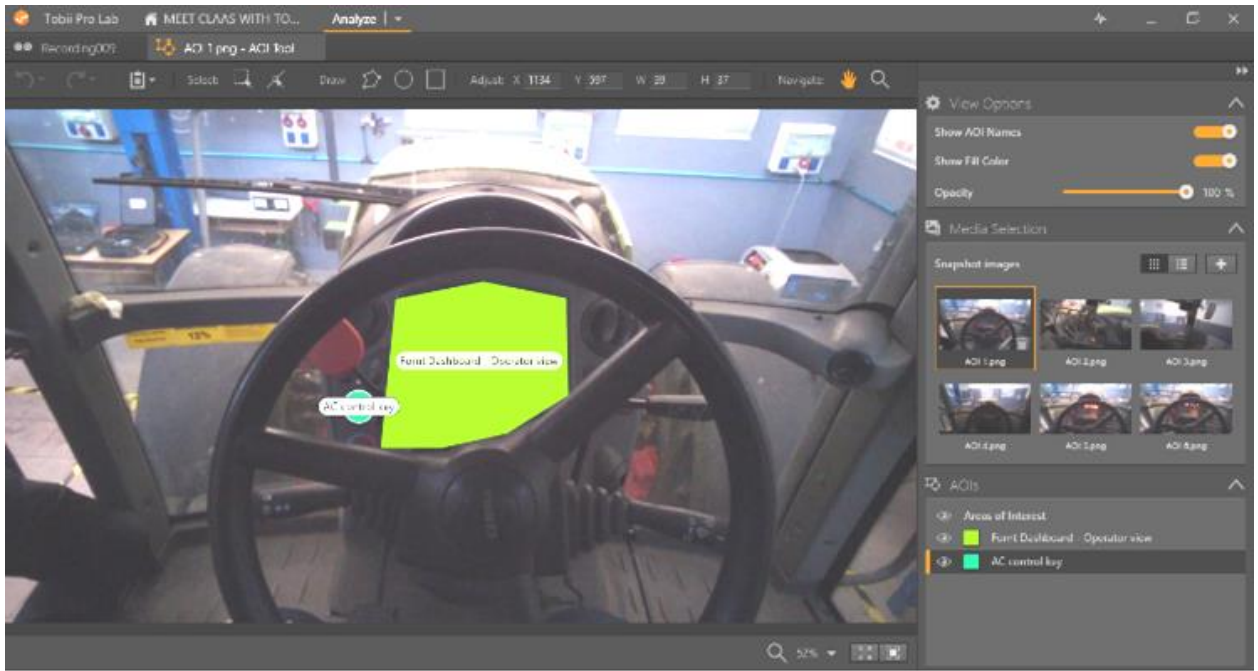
Tobii Pro Lab
MEET CLAAS WITH TO...
Analyze
Recording009
AOI 1.png - AOI Tool
Select
Draw
Adjust X 1134 Y 597 W 39 H 37
Navigate
View Options
Show AOI Names
Show Fill Color
Opacity
100 %
Media Selection
Snapshot images
AOI 1.png
AOI 2.png
AOI 3.png
AOI 4.png
AOI 5.png
AOI 6.png
AOIs
Areas of Interest
Front Dashboard - Operator view
AC control key
Front Dashboard - Operator view
AC control key
15%
52%